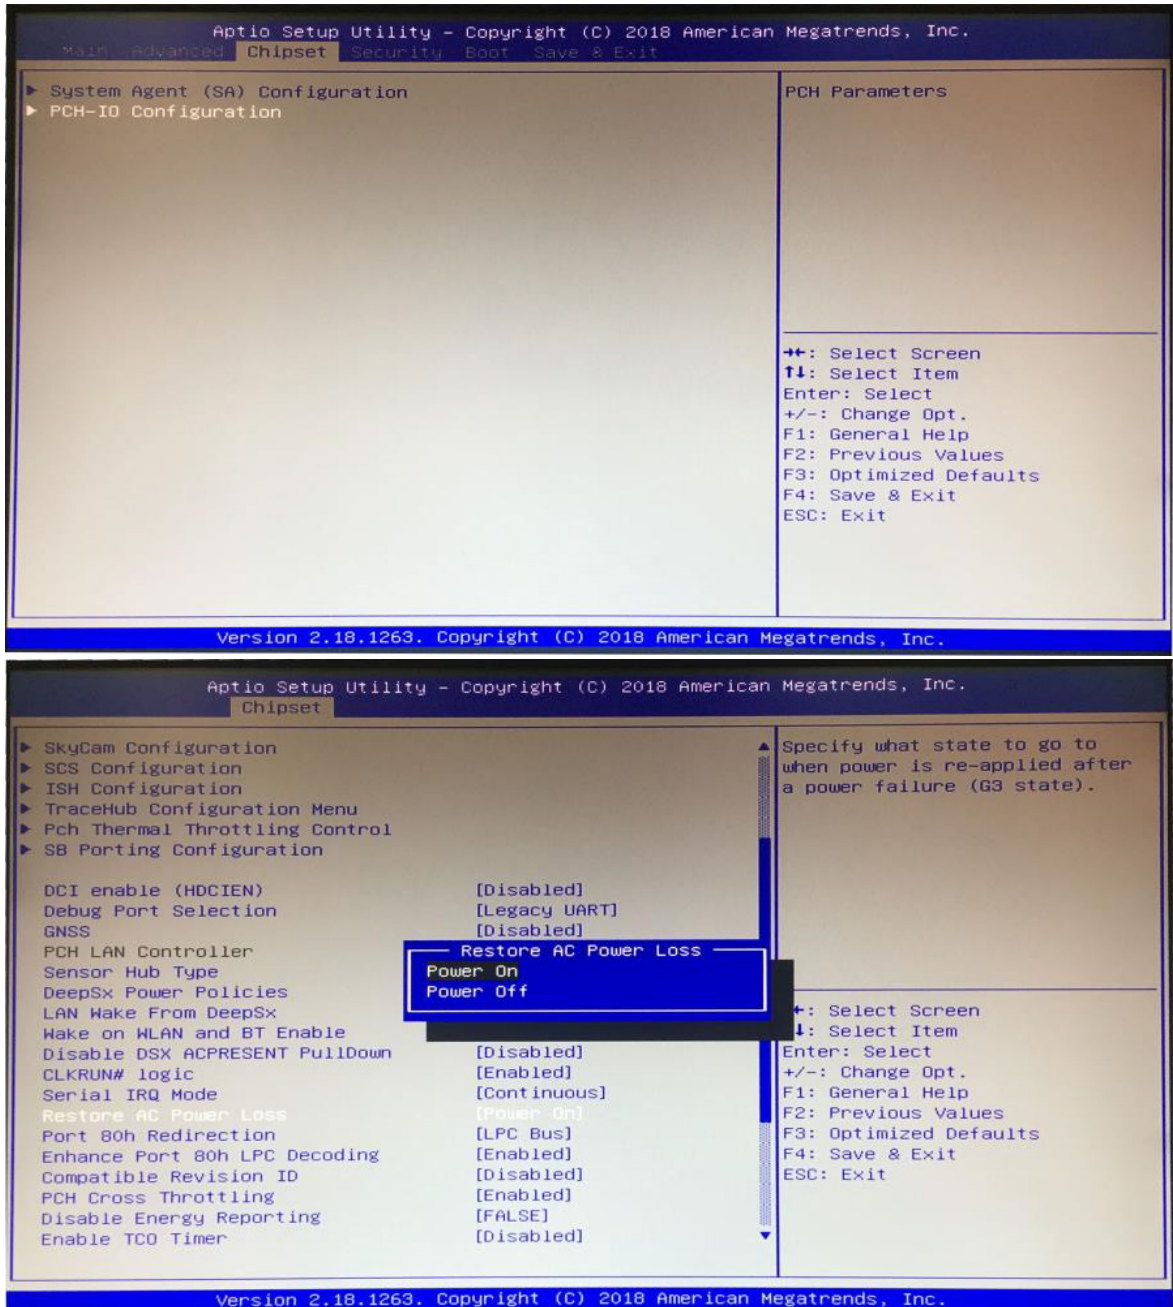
Aptio Setup Utility – Copyright (C) 2018 American Megatrends, Inc.
Main Advanced Chipset Security Boot Save & Exit

▶ System Agent (SA) Configuration
▶ PCH-IO Configuration

PCH Parameters

→←: Select Screen
↑↓: Select Item
Enter: Select
+/-: Change Opt.
F1: General Help
F2: Previous Values
F3: Optimized Defaults
F4: Save & Exit
ESC: Exit

Version 2.18.1263. Copyright (C) 2018 American Megatrends, Inc.

Aptio Setup Utility – Copyright (C) 2018 American Megatrends, Inc.
Chipset

▶ SkyCam Configuration
▶ SCS Configuration
▶ ISH Configuration
▶ TraceHub Configuration Menu
▶ Pch Thermal Throttling Control
▶ SB Porting Configuration

| | |
|---|---|
| DCI enable (HDCIEN) | [Disabled] |
| Debug Port Selection | [Legacy UART] |
| GNSS | [Disabled] |
| PCH LAN Controller | |
| Sensor Hub Type | |
| DeepSx Power Policies | |
| LAN Wake From DeepSx | |
| Wake on WLAN and BT Enable | |
| Disable DSX ACPRESENT PullDown | [Disabled] |
| CLKRUN# logic | [Enabled] |
| Serial IRQ Mode | [Continuous] |
| Restore AC Power Loss | [Power On] |
| Port 80h Redirection | [LPC Bus] |
| Enhance Port 80h LPC Decoding | [Enabled] |
| Compatible Revision ID | [Disabled] |
| PCH Cross Throttling | [Enabled] |
| Disable Energy Reporting | [FALSE] |
| Enable TCO Timer | [Disabled] |

Restore AC Power Loss
Power On
Power Off

Specify what state to go to when power is re-applied after a power failure (G3 state).

←: Select Screen
↓: Select Item
Enter: Select
+/-: Change Opt.
F1: General Help
F2: Previous Values
F3: Optimized Defaults
F4: Save & Exit
ESC: Exit

Version 2.18.1263. Copyright (C) 2018 American Megatrends, Inc.